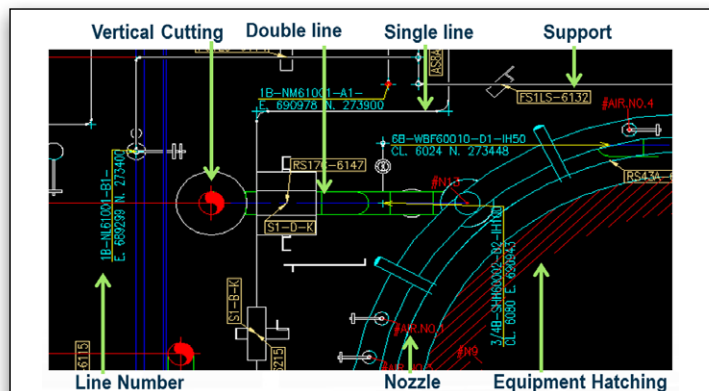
Vertical Cutting
Double line
Single line
Support

1B-NM61001-A1-
E. 690978 N. 273900
FS1LS-6132
#AIR.NO.4
6B-WBF60010-D1-IH50
CL. 6024 N. 273448
RS176-6147
#N13
RS43A
S1-D-K
1B-NM61001-B1-
E. 689299 N. 273407
3/4B-SHH60002-B2-HH50
CL. 6080 E. 690943
S1-B-K
#AIR.NO.1
#N9
6115
3215

Line Number
Nozzle
Equipment Hatching